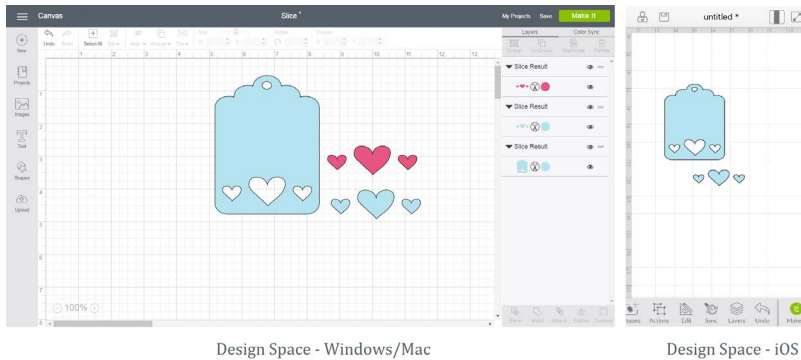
Canvas

Slice *

My Projects Save Make It

Undo Redo Select All Edit Align Arrange Flip Size Rotate Position

New

Projects

Images

Text

Shapes

Upload

Layers Color Sync

Group UnGroup Duplicate Delete

Slice Result

Slice Result

Slice Result

100%

Slice Weld Attach Flatten Contour

untitled *

Shapes Actions Edit Sync Layers Undo Make

Design Space - Windows/Mac

Design Space - iOS